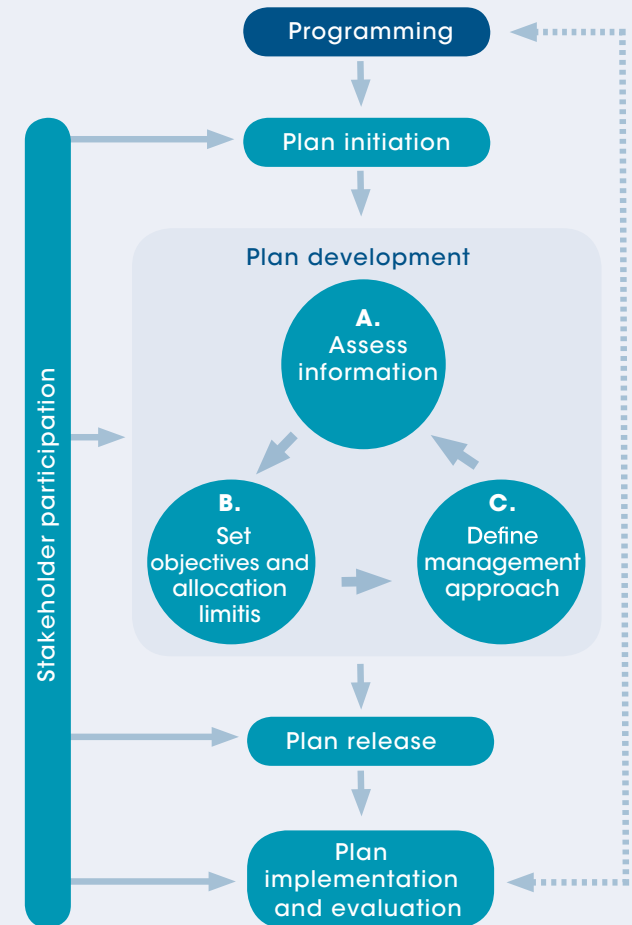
Programming

Plan initiation

Plan development

A.
Assess information

B.
Set objectives and allocation limitis

C.
Define management approach

Plan release

Plan implementation and evaluation

Stakeholder participation